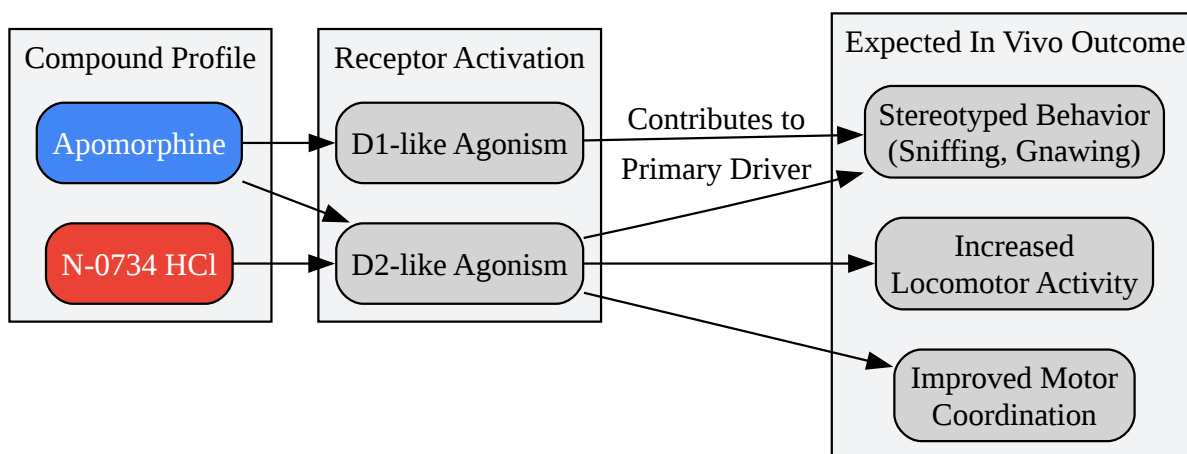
Compound Profile

Apomorphine

N-0734 HCl

Receptor Activation

D1-like Agonism

D2-like Agonism

Contributes to

Primary Driver

Expected In Vivo Outcome

Stereotyped Behavior (Sniffing, Gnawing)

Increased Locomotor Activity

Improved Motor Coordination